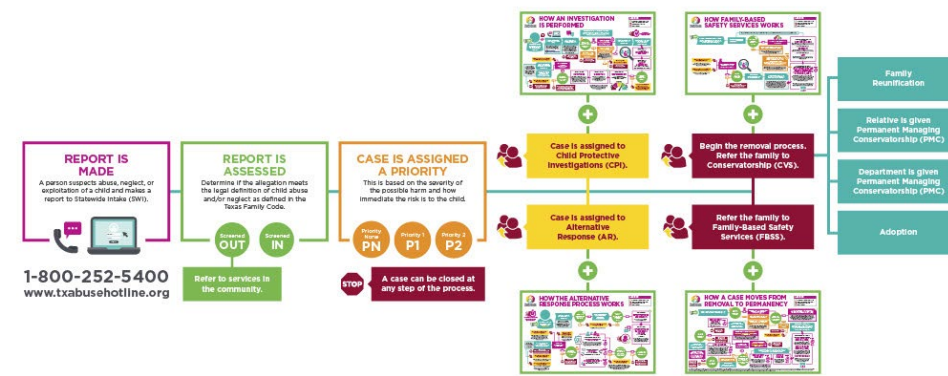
REPORT IS MADE

A person suspects abuse, neglect, or exploitation of a child and makes a report to Statewide Intake (SWI).

1-800-252-5400
www.txabusehotline.org

REPORT IS ASSESSED

Determine if the allegation meets the legal definition of child abuse and/or neglect as defined in the Texas Family Code.

Screened OUT

Screened IN

Refer to services in the community.

CASE IS ASSIGNED A PRIORITY

This is based on the severity of the possible harm and how immediate the risk is to the child.

Priority None PN

Priority 1 P1

Priority 2 P2

STOP

A case can be closed at any step of the process.

HOW AN INVESTIGATION IS PERFORMED

Case is assigned to Child Protective Investigations (CPI).

Case is assigned to Alternative Response (AR).

HOW THE ALTERNATIVE RESPONSE PROCESS WORKS

HOW FAMILY-BASED SAFETY SERVICES WORKS

Begin the removal process. Refer the family to Conservatorship (CVS).

Refer the family to Family-Based Safety Services (FBSS).

HOW A CASE MOVES FROM REMOVAL TO PERMANENCY

Family Reunification

Relative is given Permanent Managing Conservatorship (PMC)

Department is given Permanent Managing Conservatorship (PMC)

Adoption